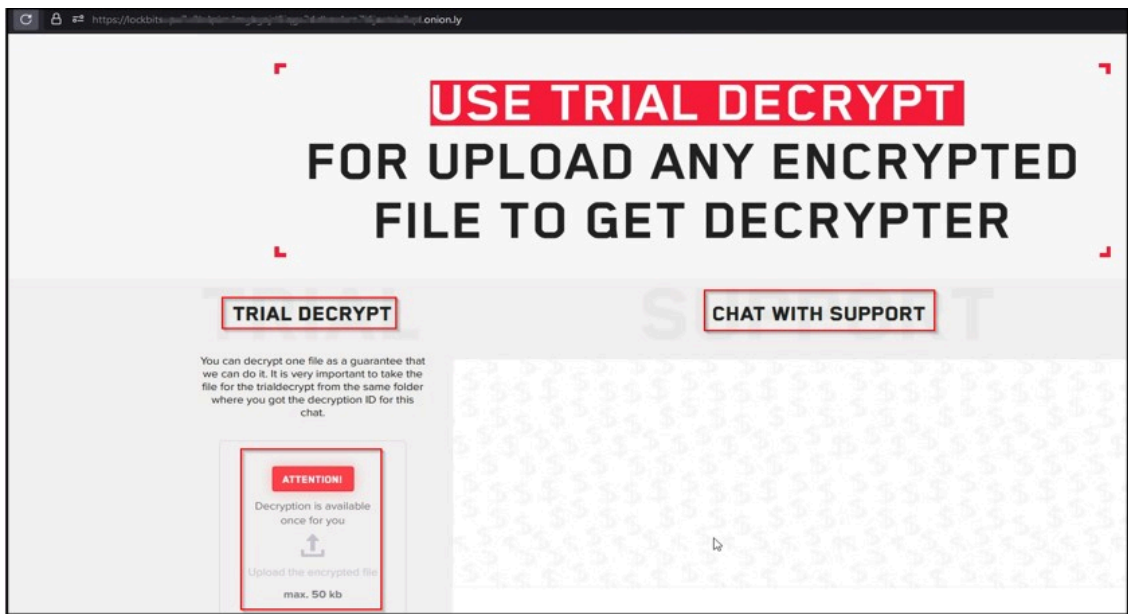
https://lockbits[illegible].onion.ly

USE TRIAL DECRYPT
FOR UPLOAD ANY ENCRYPTED FILE TO GET DECRYPTER

TRIAL

TRIAL DECRYPT

SUPPORT

CHAT WITH SUPPORT

You can decrypt one file as a guarantee that we can do it. It is very important to take the file for the trialdecrypt from the same folder where you got the decryption ID for this chat.

ATTENTION!

Decryption is available once for you

Upload the encrypted file

max. 50 kb